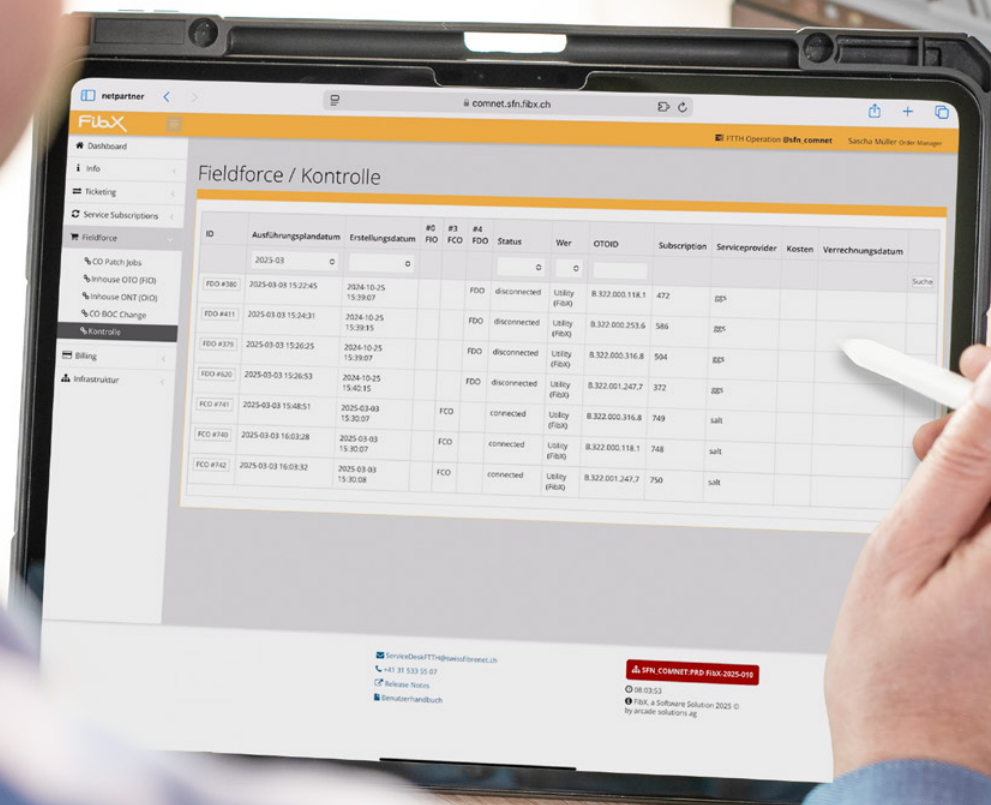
netpartner

comnet.sfn.fibx.ch

FibX

FTTH Operation @sfn_comnet Sascha Müller Order Manager

Dashboard
Info
Ticketing
Service Subscriptions
Fieldforce
CO Patch Jobs
Inhouse OTO (FIO)
Inhouse ONT (OIO)
CO BOC Change
Kontrolle
Billing
Infrastruktur

Fieldforce / Kontrolle

| ID | Ausführungsplandatum | Erstellungsdatum | #0 FIO | #3 FCO | #4 FDO | Status | Wer | OTOID | Subscription | Serviceprovider | Kosten | Verrechnungsdatum | |
|---|---|---|---|---|---|---|---|---|---|---|---|---|---|
| | 2025-03 | | | | | | | | | | | | Suche |
| FDO #380 | 2025-03-03 15:22:45 | 2024-10-25 15:39:07 | | | FDO | disconnected | Utility (FibX) | B.322.000.118.1 | 472 | ggs | | | |
| FDO #411 | 2025-03-03 15:24:31 | 2024-10-25 15:39:15 | | | FDO | disconnected | Utility (FibX) | B.322.000.253.6 | 586 | ggs | | | |
| FDO #379 | 2025-03-03 15:26:25 | 2024-10-25 15:39:07 | | | FDO | disconnected | Utility (FibX) | B.322.000.316.8 | 504 | ggs | | | |
| FDO #620 | 2025-03-03 15:26:53 | 2024-10-25 15:40:15 | | | FDO | disconnected | Utility (FibX) | B.322.001.247.7 | 372 | ggs | | | |
| FCO #741 | 2025-03-03 15:48:51 | 2025-03-03 15:30:07 | | FCO | | connected | Utility (FibX) | B.322.000.316.8 | 749 | salt | | | |
| FCO #740 | 2025-03-03 16:03:28 | 2025-03-03 15:30:07 | | FCO | | connected | Utility (FibX) | B.322.000.118.1 | 748 | salt | | | |
| FCO #742 | 2025-03-03 16:03:32 | 2025-03-03 15:30:08 | | FCO | | connected | Utility (FibX) | B.322.001.247.7 | 750 | salt | | | |

ServiceDeskFTTH@swissfibrenet.ch
+41 31 533 55 07
Release Notes
Benutzerhandbuch

SFN_COMNET:PRD FibX-2025-010
08:03:53
FibX, a Software Solution 2025 © by arcade solutions ag